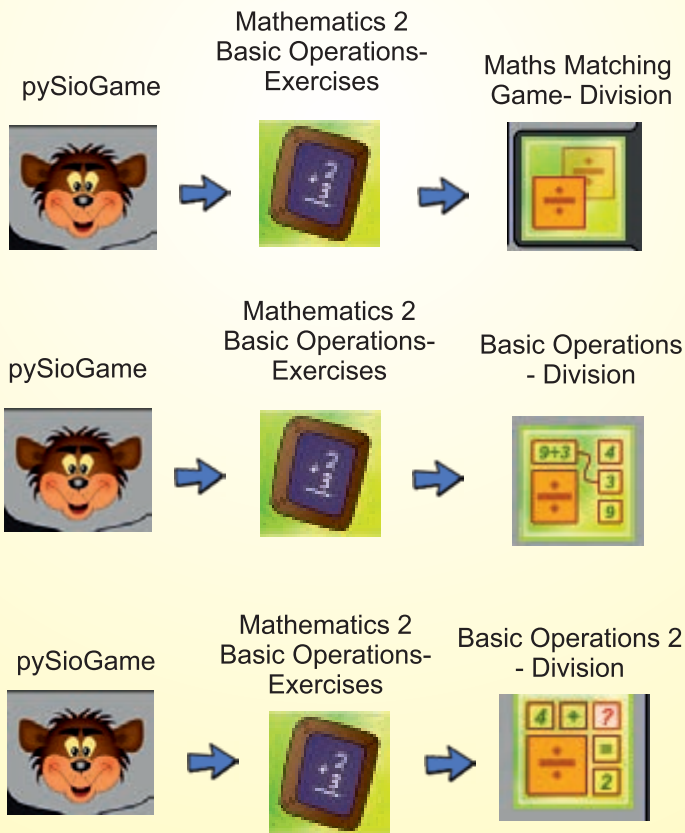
pySioGame

Mathematics 2 Basic Operations-Exercises

Maths Matching Game- Division

pySioGame

Mathematics 2 Basic Operations-Exercises

Basic Operations - Division

9+3

4

3

9

pySioGame

Mathematics 2 Basic Operations-Exercises

Basic Operations 2 - Division

4

+

?

=

2